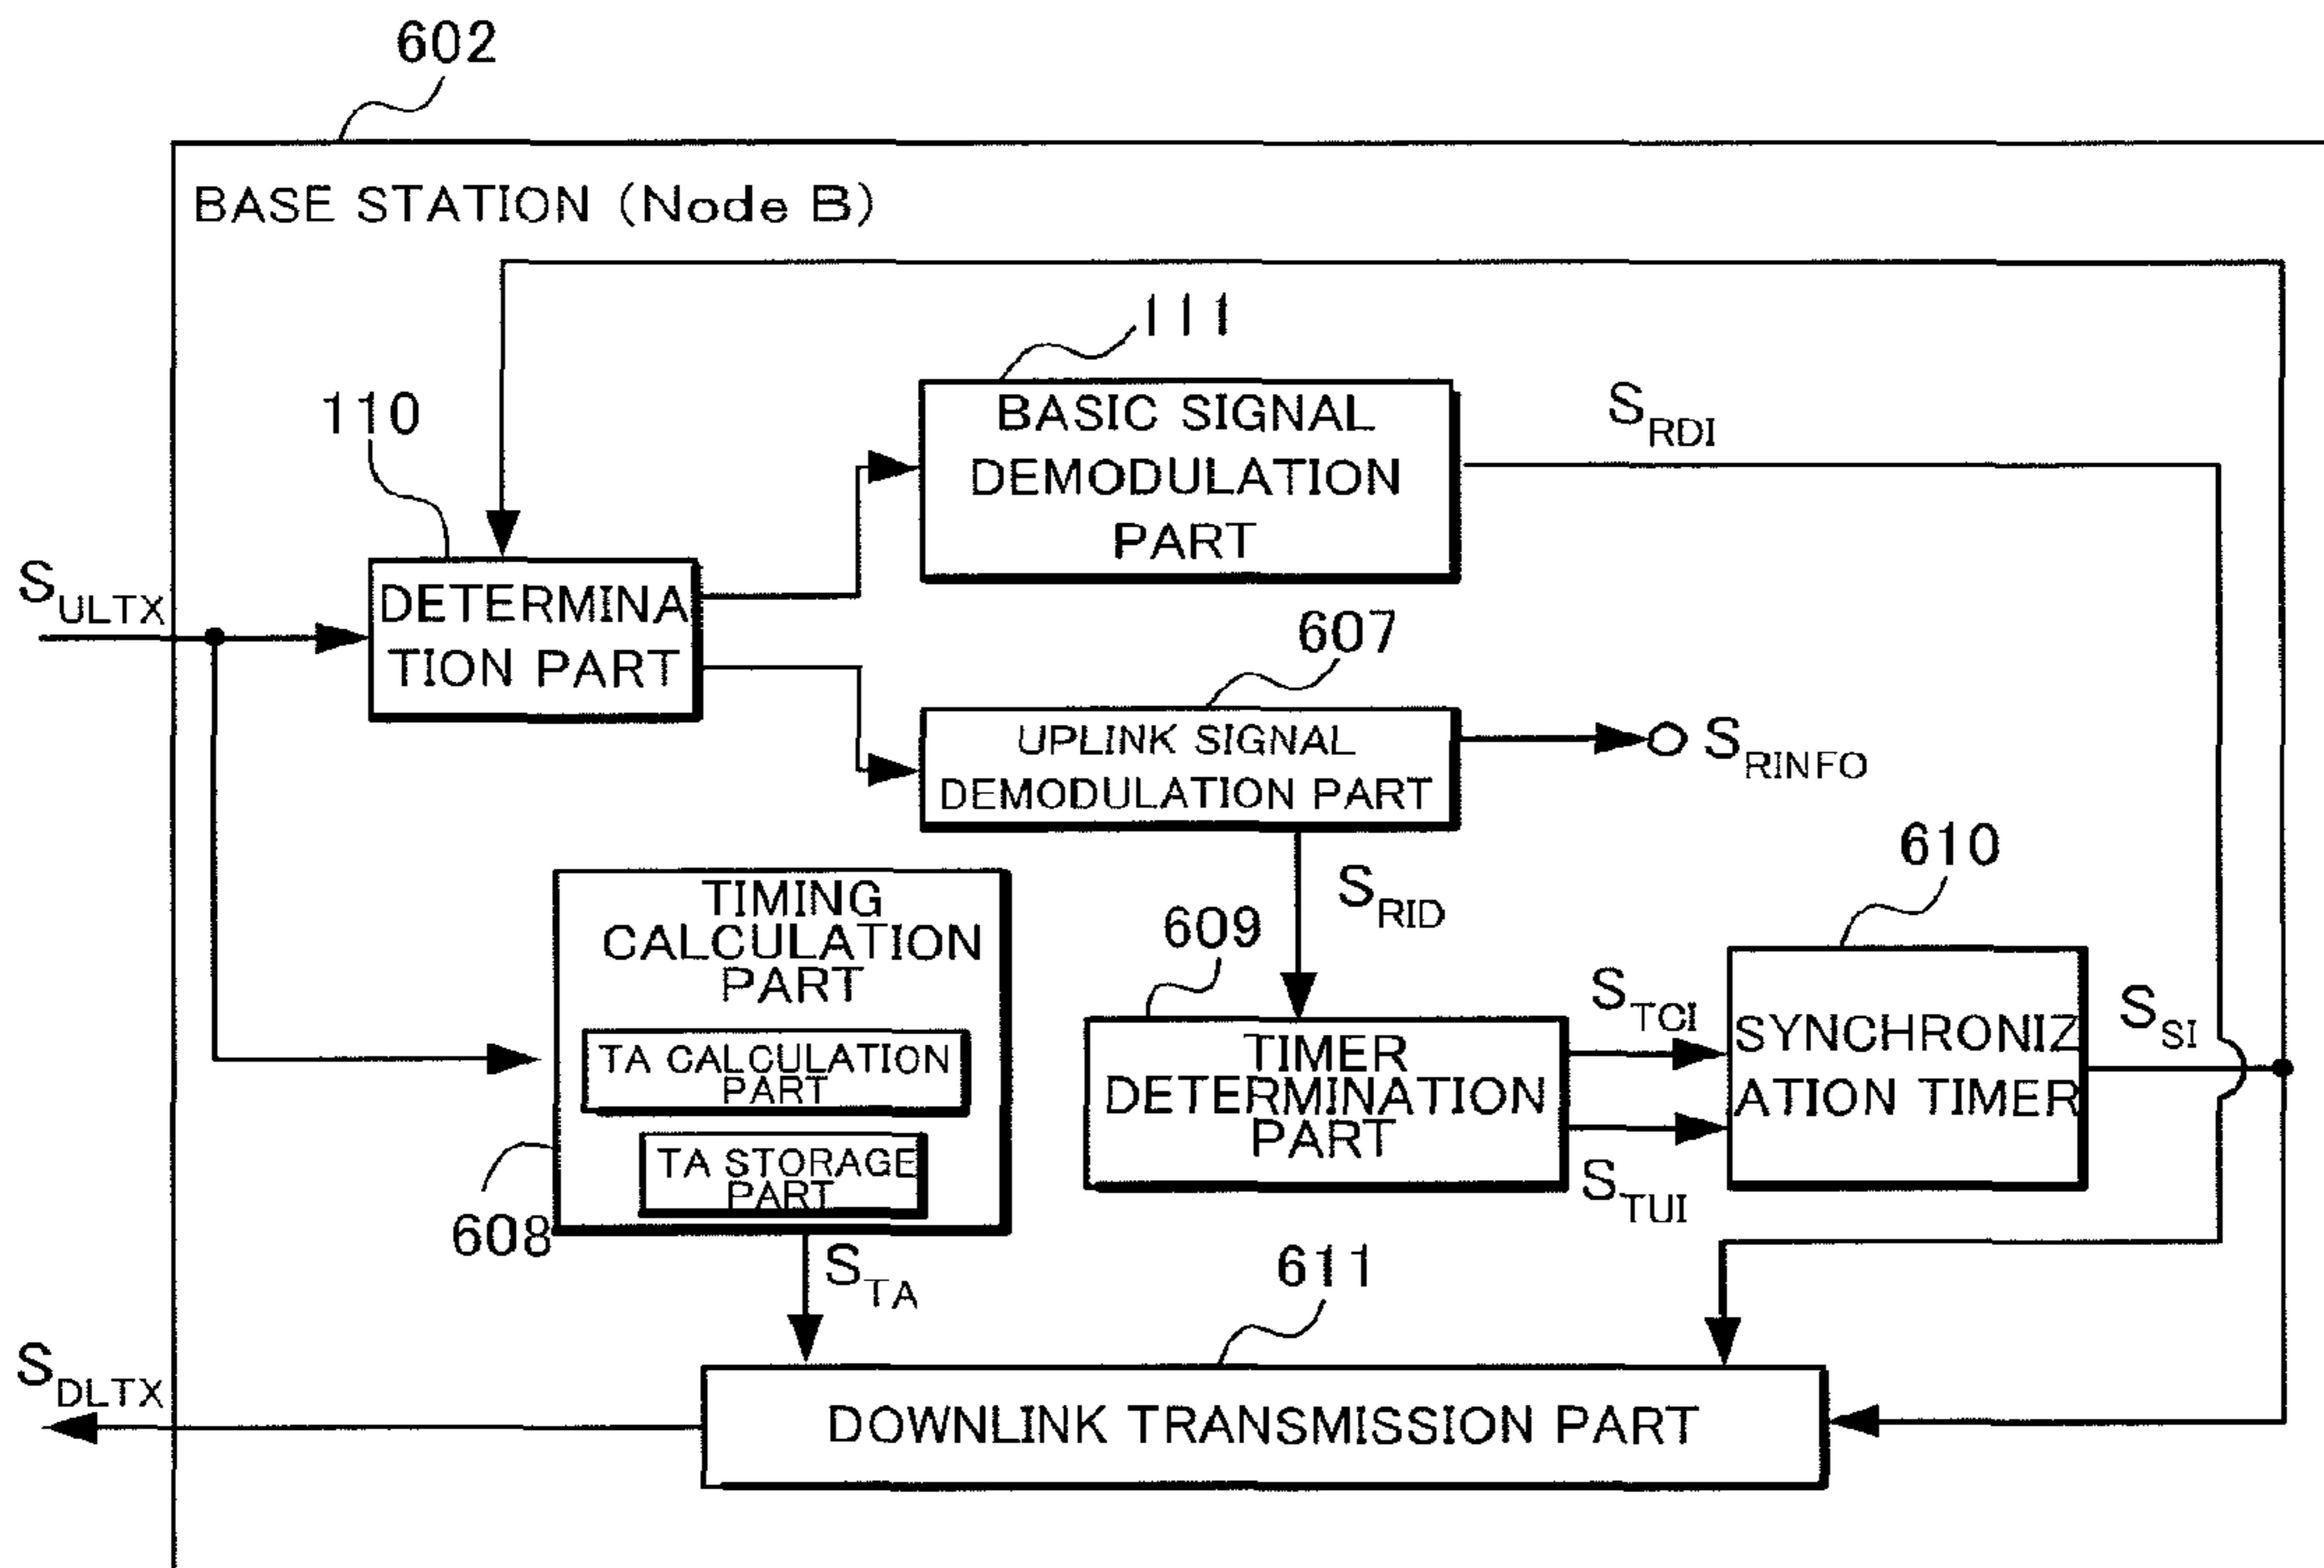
602

BASE STATION (Node B)

111

110

BASIC SIGNAL DEMODULATION PART

$S_{RDI}$

$S_{ULTX}$

DETERMINATION PART

607

UPLINK SIGNAL DEMODULATION PART

$S_{RINFO}$

610

TIMING CALCULATION PART

TA CALCULATION PART

TA STORAGE PART

608

$S_{RID}$

609

TIMER DETERMINATION PART

$S_{TCI}$

$S_{TUI}$

SYNCHRONIZATION TIMER

$S_{SI}$

$S_{TA}$

611

$S_{DLTX}$

DOWNLINK TRANSMISSION PART